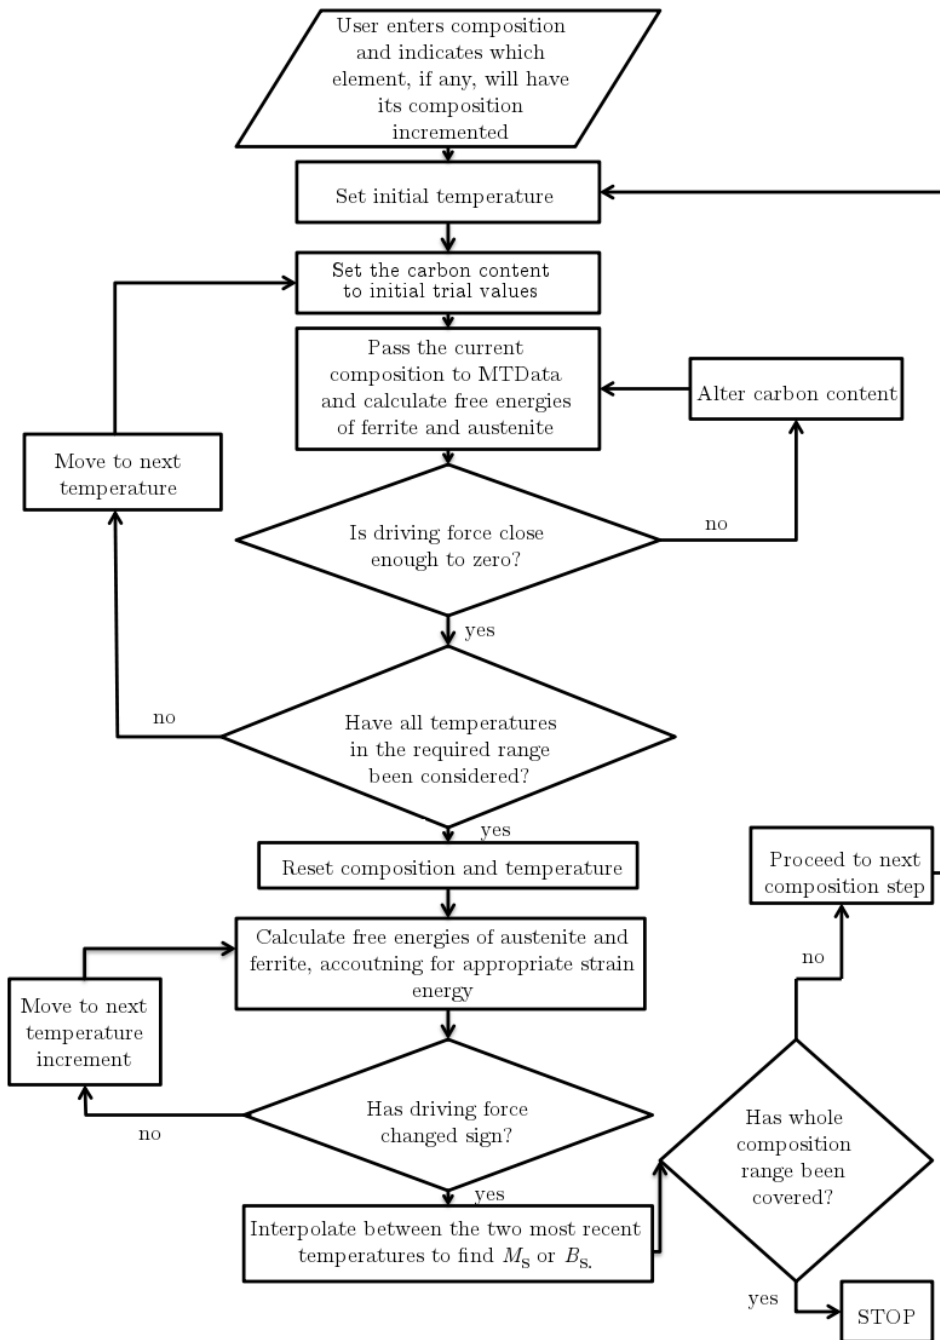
User enters composition and indicates which element, if any, will have its composition incremented

Set initial temperature

Set the carbon content to initial trial values

Pass the current composition to MTData and calculate free energies of ferrite and austenite

Alter carbon content

Move to next temperature

Is driving force close enough to zero?

no

yes

no

Have all temperatures in the required range been considered?

yes

Reset composition and temperature

Proceed to next composition step

Calculate free energies of austenite and ferrite, accoutning for appropriate strain energy

no

Move to next temperature increment

Has whole composition range been covered?

Has driving force changed sign?

no

yes

Interpolate between the two most recent temperatures to find $M_{\rm S}$ or $B_{\rm S.}$

yes

STOP